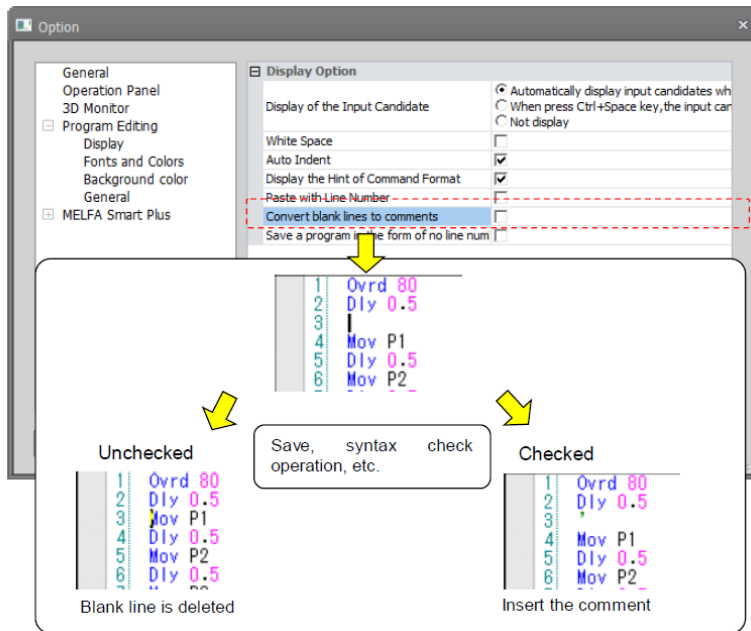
Option

General
Operation Panel
3D Monitor
Program Editing
Display
Fonts and Colors
Background color
General
MELFA Smart Plus

Display Option

| | |
|---|---|
| Display of the Input Candidate | Automatically display input candidates wh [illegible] When press Ctrl+Space key,the input car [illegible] Not display |
| White Space | |
| Auto Indent | ✓ |
| Display the Hint of Command Format | ✓ |
| Paste with Line Number | |
| Convert blank lines to comments | |
| Save a program in the form of no line num | |

1 Ovrd 80
2 Dly 0.5
3
4 Mov P1
5 Dly 0.5
6 Mov P2

Unchecked

1 Ovrd 80
2 Dly 0.5
3 Mov P1
4 Dly 0.5
5 Mov P2
6 Dly 0.5

Blank line is deleted

Save, syntax check operation, etc.

Checked

1 Ovrd 80
2 Dly 0.5
3 '
4 Mov P1
5 Dly 0.5
6 Mov P2

Insert the comment